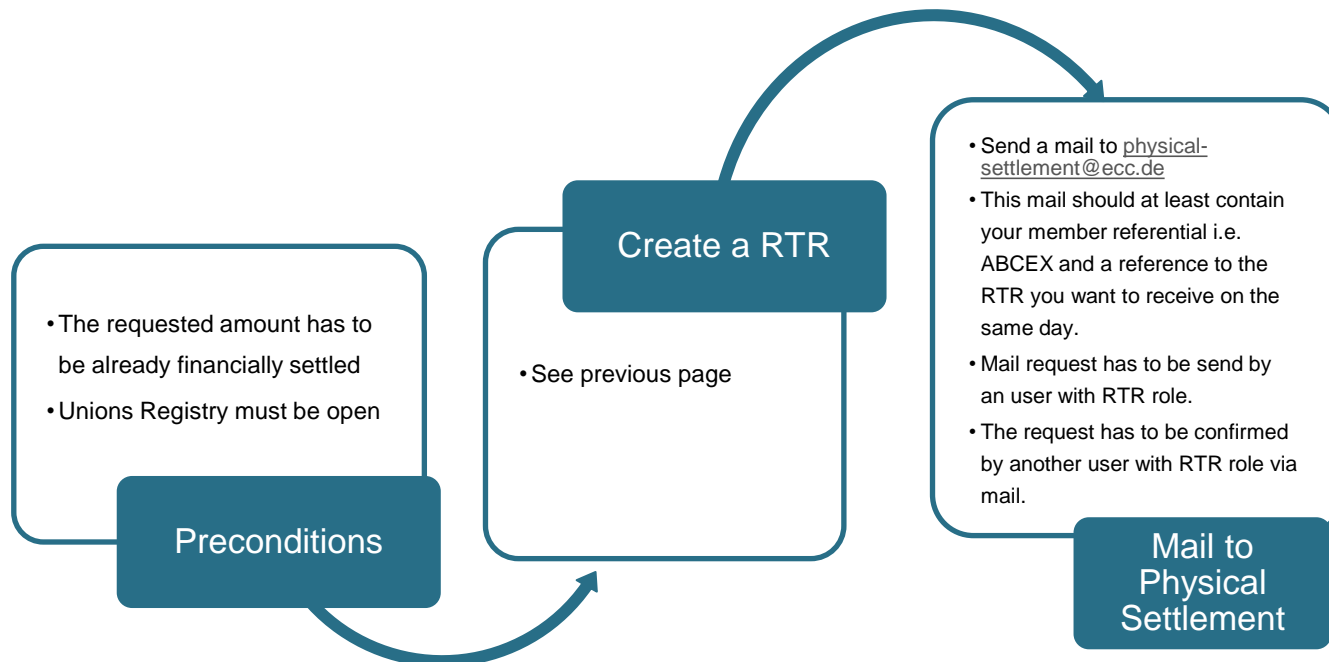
• The requested amount has to be already financially settled
• Unions Registry must be open

Preconditions

Create a RTR

• See previous page

• Send a mail to physical-settlement@ecc.de
• This mail should at least contain your member referential i.e. ABCEX and a reference to the RTR you want to receive on the same day.
• Mail request has to be send by an user with RTR role.
• The request has to be confirmed by another user with RTR role via mail.

Mail to Physical Settlement